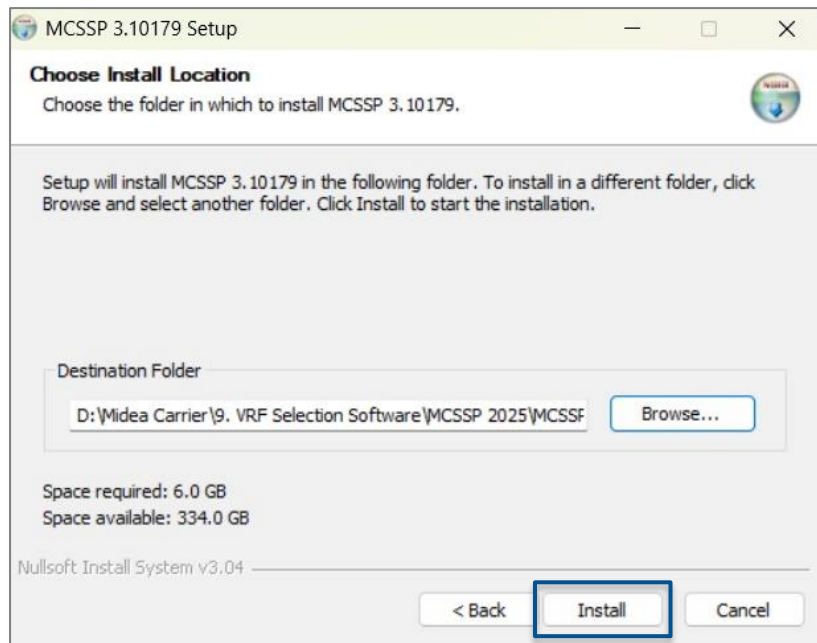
MCSSP 3.10179 Setup

Choose Install Location
Choose the folder in which to install MCSSP 3.10179.

Setup will install MCSSP 3.10179 in the following folder. To install in a different folder, click Browse and select another folder. Click Install to start the installation.

Destination Folder
D:\Midea Carrier\9. VRF Selection Software\MCSSP 2025\MCSSF
Browse...

Space required: 6.0 GB
Space available: 334.0 GB

Nullsoft Install System v3.04

< Back
Install
Cancel